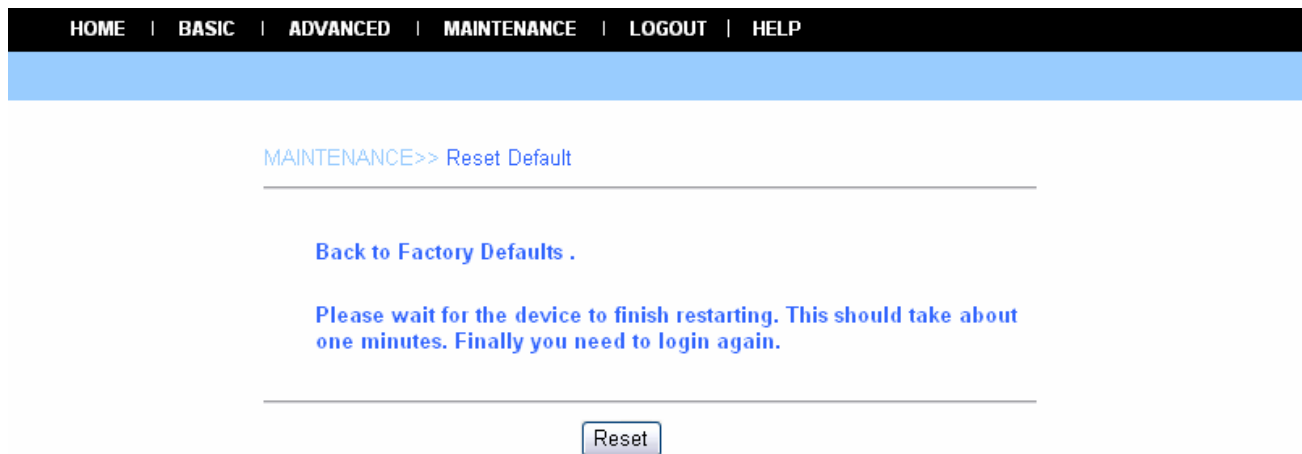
HOME | BASIC | ADVANCED | MAINTENANCE | LOGOUT | HELP

MAINTENANCE>> Reset Default

Back to Factory Defaults .

Please wait for the device to finish restarting. This should take about one minutes. Finally you need to login again.

Reset